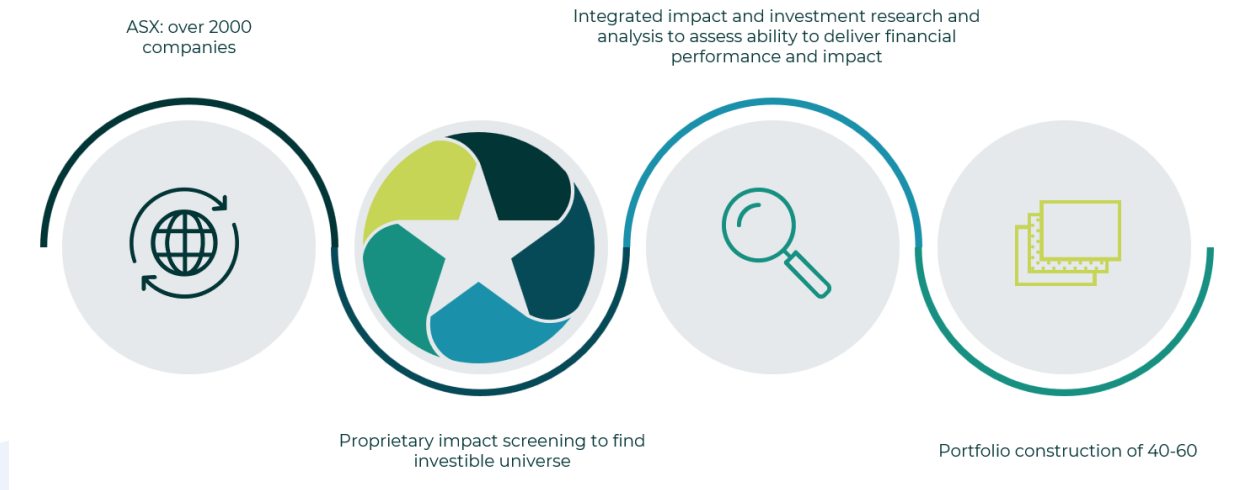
ASX: over 2000 companies

Integrated impact and investment research and analysis to assess ability to deliver financial performance and impact

Proprietary impact screening to find investible universe

Portfolio construction of 40-60